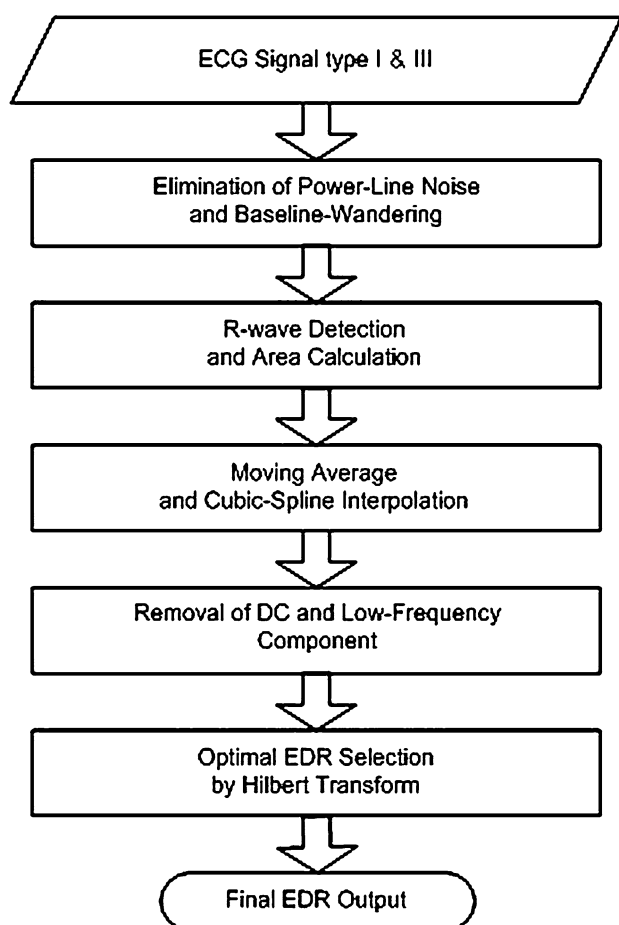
ECG Signal type I & III

Elimination of Power-Line Noise and Baseline-Wandering

R-wave Detection and Area Calculation

Moving Average and Cubic-Spline Interpolation

Removal of DC and Low-Frequency Component

Optimal EDR Selection by Hilbert Transform

Final EDR Output